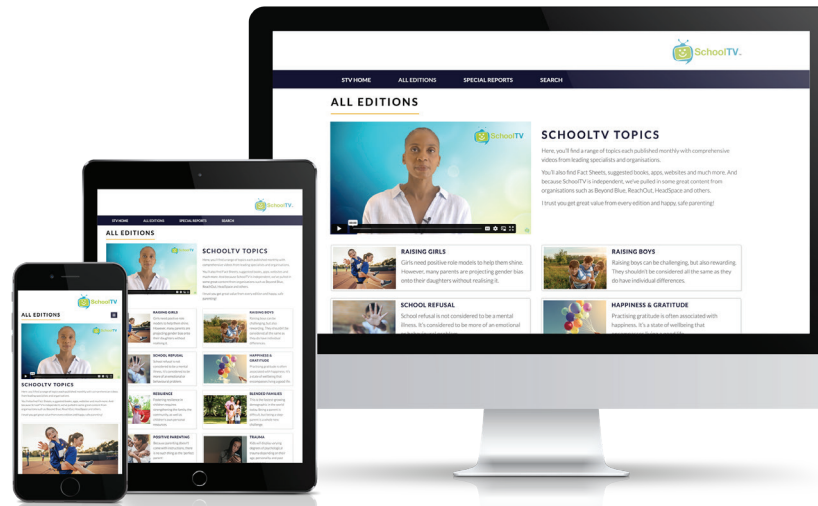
SchoolTV

STV HOME
ALL EDITIONS
SPECIAL REPORTS
SEARCH

ALL EDITIONS

SchoolTV

SCHOOLTV TOPICS

Here, you'll find a range of topics each published monthly with comprehensive videos from leading specialists and organisations.

You'll also find Fact Sheets, suggested books, apps, websites and much more. And because SchoolTV is independent, we've pulled in some great content from organisations such as Beyond Blue, ReachOut, HeadSpace and others.

I trust you get great value from every edition and happy, safe parenting!

RAISING GIRLS
Girls need positive role models to help them shine. However, many parents are projecting gender bias onto their daughters without realising it.

RAISING BOYS
Raising boys can be challenging, but also rewarding. They shouldn't be considered all the same as they do have individual differences.

SCHOOL REFUSAL
School refusal is not considered to be a mental illness. It's considered to be more of an emotional

HAPPINESS & GRATITUDE
Practising gratitude is often associated with happiness. It's a state of wellbeing that

STV HOME
ALL EDITIONS
SPECIAL REPORTS
SEARCH

ALL EDITIONS

SCHOOLTV TOPICS

RAISING GIRLS
RAISING BOYS
SCHOOL REFUSAL
HAPPINESS & GRATITUDE
RESILIENCE
BLENDED FAMILIES
POSITIVE PARENTING
TRAUMA

SchoolTV

ALL EDITIONS

SCHOOLTV TOPICS